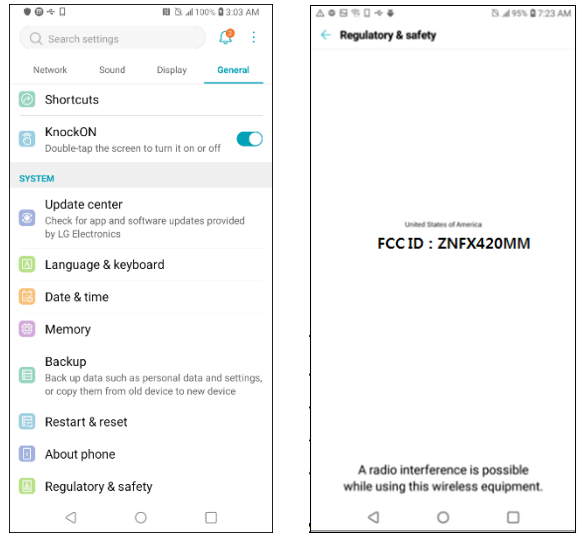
100% 3:03 AM

Search settings

Network Sound Display General

Shortcuts

KnockON
Double-tap the screen to turn it on or off

SYSTEM

Update center
Check for app and software updates provided by LG Electronics

Language & keyboard

Date & time

Memory

Backup
Back up data such as personal data and settings, or copy them from old device to new device

Restart & reset

About phone

Regulatory & safety

95% 7:23 AM

Regulatory & safety

United States of America

FCC ID : ZNFX420MM

A radio interference is possible while using this wireless equipment.